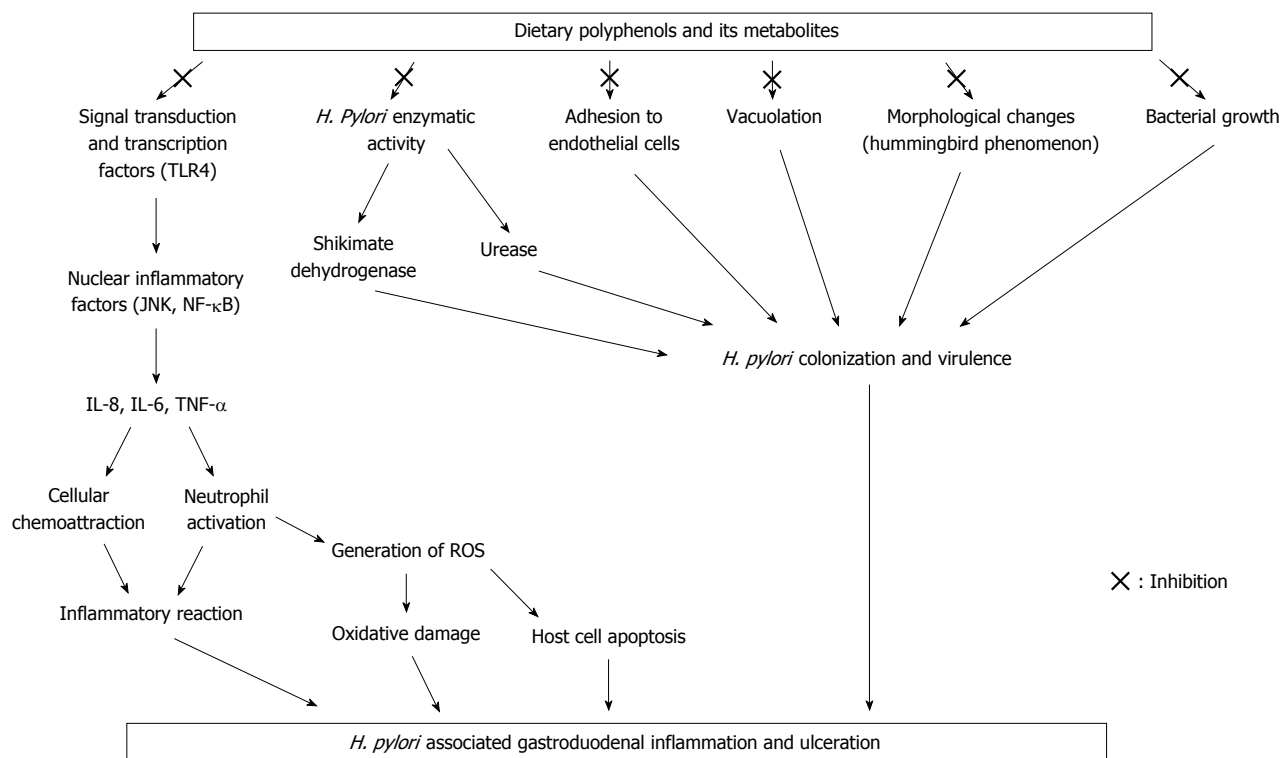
Dietary polyphenols and its metabolites

Signal transduction and transcription factors (TLR4)

H. Pylori enzymatic activity

Adhesion to endothelial cells

Vacuolation

Morphological changes (hummingbird phenomenon)

Bacterial growth

Shikimate dehydrogenase

Urease

Nuclear inflammatory factors (JNK, NF-$\kappa$B)

H. pylori colonization and virulence

IL-8, IL-6, TNF-$\alpha$

Cellular chemoattraction

Neutrophil activation

Generation of ROS

: Inhibition

Inflammatory reaction

Oxidative damage

Host cell apoptosis

H. pylori associated gastroduodenal inflammation and ulceration